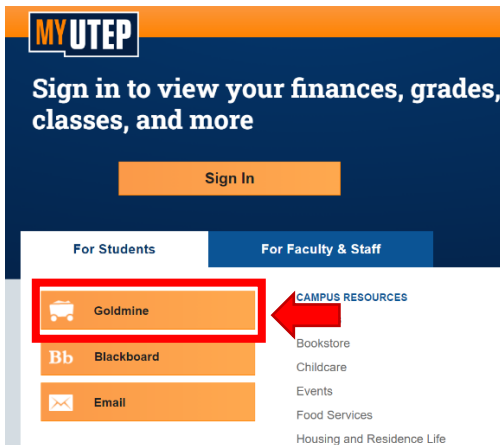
MY UTEP

Sign in to view your finances, grades, classes, and more

Sign In

For Students

For Faculty & Staff

Goldmine

Bb Blackboard

Email

CAMPUS RESOURCES

Bookstore
Childcare
Events
Food Services
Housing and Residence Life